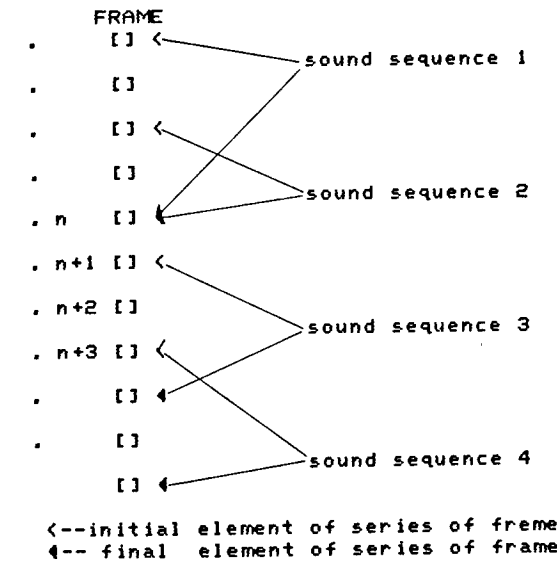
FRAME

. [] <

. []

. [] <

. []

. n []

. n+1 [] <

. n+2 []

. n+3 [] <

. []

. []

[]

sound sequence 1

sound sequence 2

sound sequence 3

sound sequence 4

<--initial element of series of freme
<-- final element of series of frame